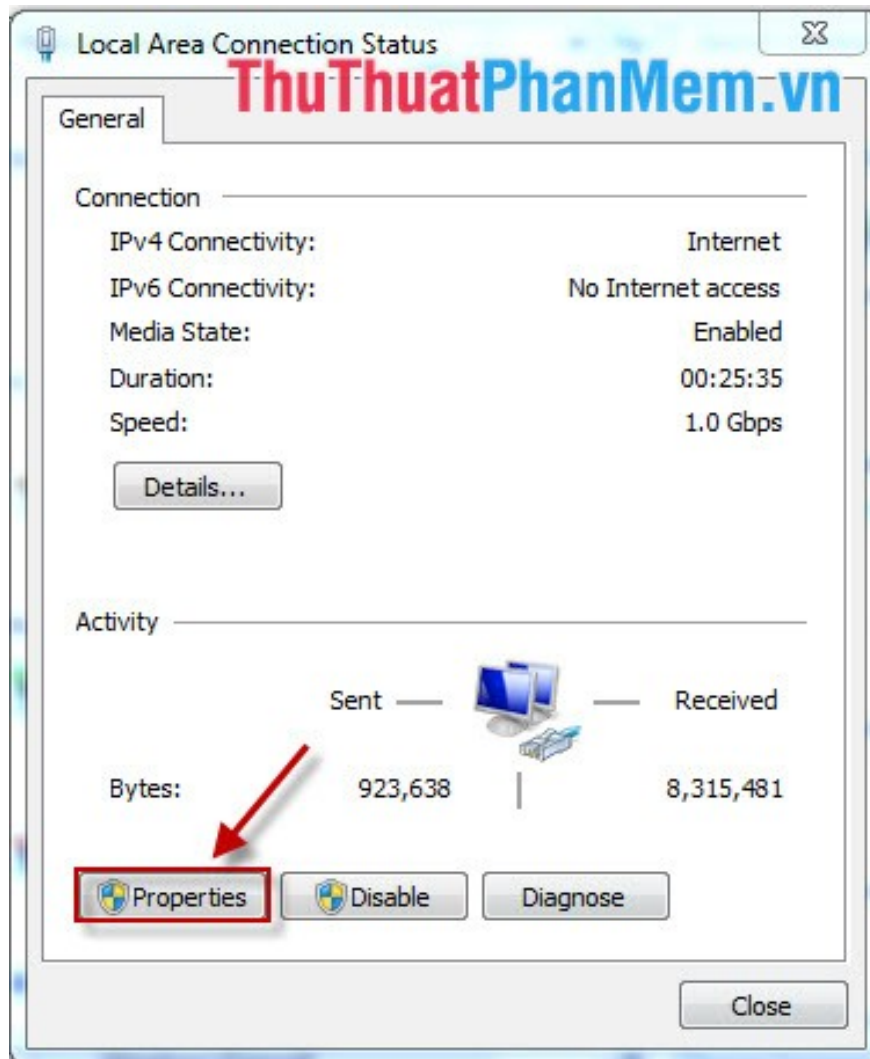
Local Area Connection Status

ThuThuatPhanMem.vn

General

Connection

IPv4 Connectivity: Internet

IPv6 Connectivity: No Internet access

Media State: Enabled

Duration: 00:25:35

Speed: 1.0 Gbps

Details...

Activity

Sent — — Received

Bytes: 923,638 | 8,315,481

Properties Disable Diagnose

Close